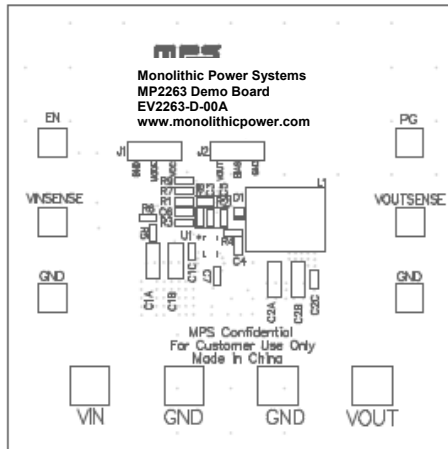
mps

Monolithic Power Systems
MP2263 Demo Board
EV2263-D-00A
www.monolithicpower.com

EN

PG

J1

J2

L1

R9
R7
R1
R6
R5

D1

VINSENSE

VOUTSENSE

R6

U1

R4

C4

GND

GND

C1A

C1B

C1C

C2A

C2B

C2C

MPS Confidential
For Customer Use Only
Made in China

VIN

GND

GND

VOUT